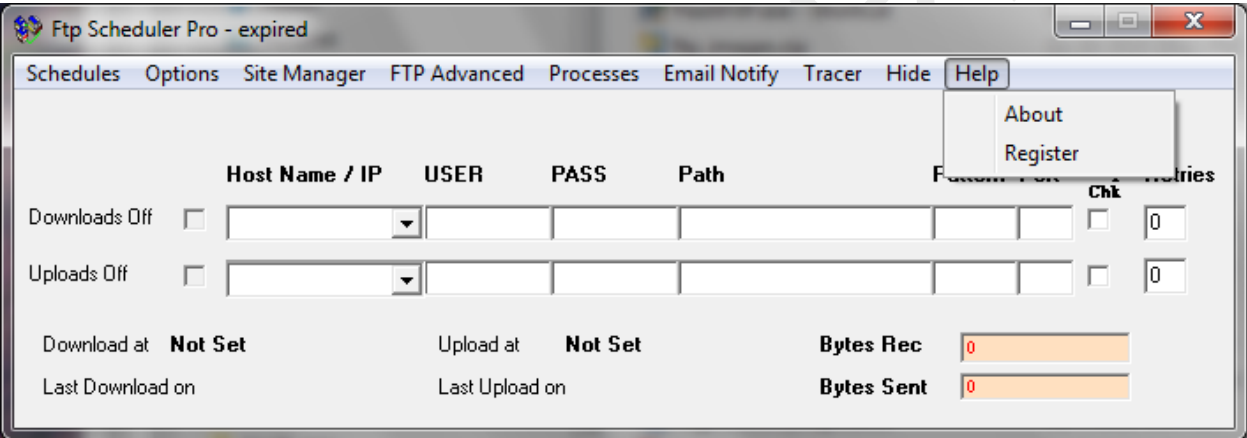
Ftp Scheduler Pro - expired

Schedules Options Site Manager FTP Advanced Processes Email Notify Tracer Hide Help

About
Register

Host Name / IP USER PASS Path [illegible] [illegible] Chk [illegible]tries

Downloads Off 0

Uploads Off 0

Download at Not Set Upload at Not Set Bytes Rec 0

Last Download on Last Upload on Bytes Sent 0